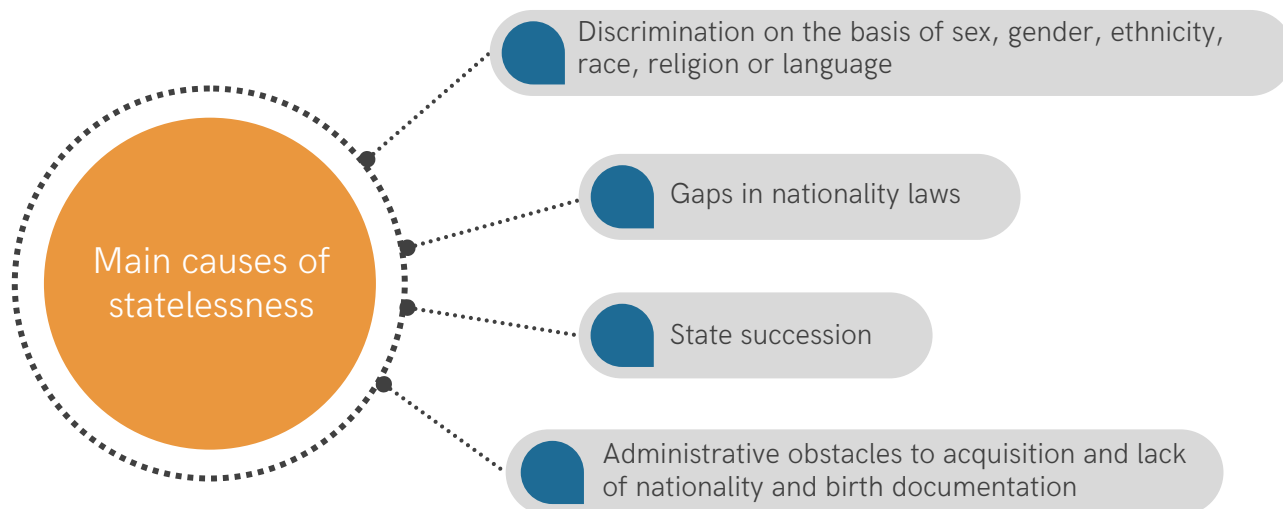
Main causes of statelessness

Discrimination on the basis of sex, gender, ethnicity, race, religion or language

Gaps in nationality laws

State succession

Administrative obstacles to acquisition and lack of nationality and birth documentation